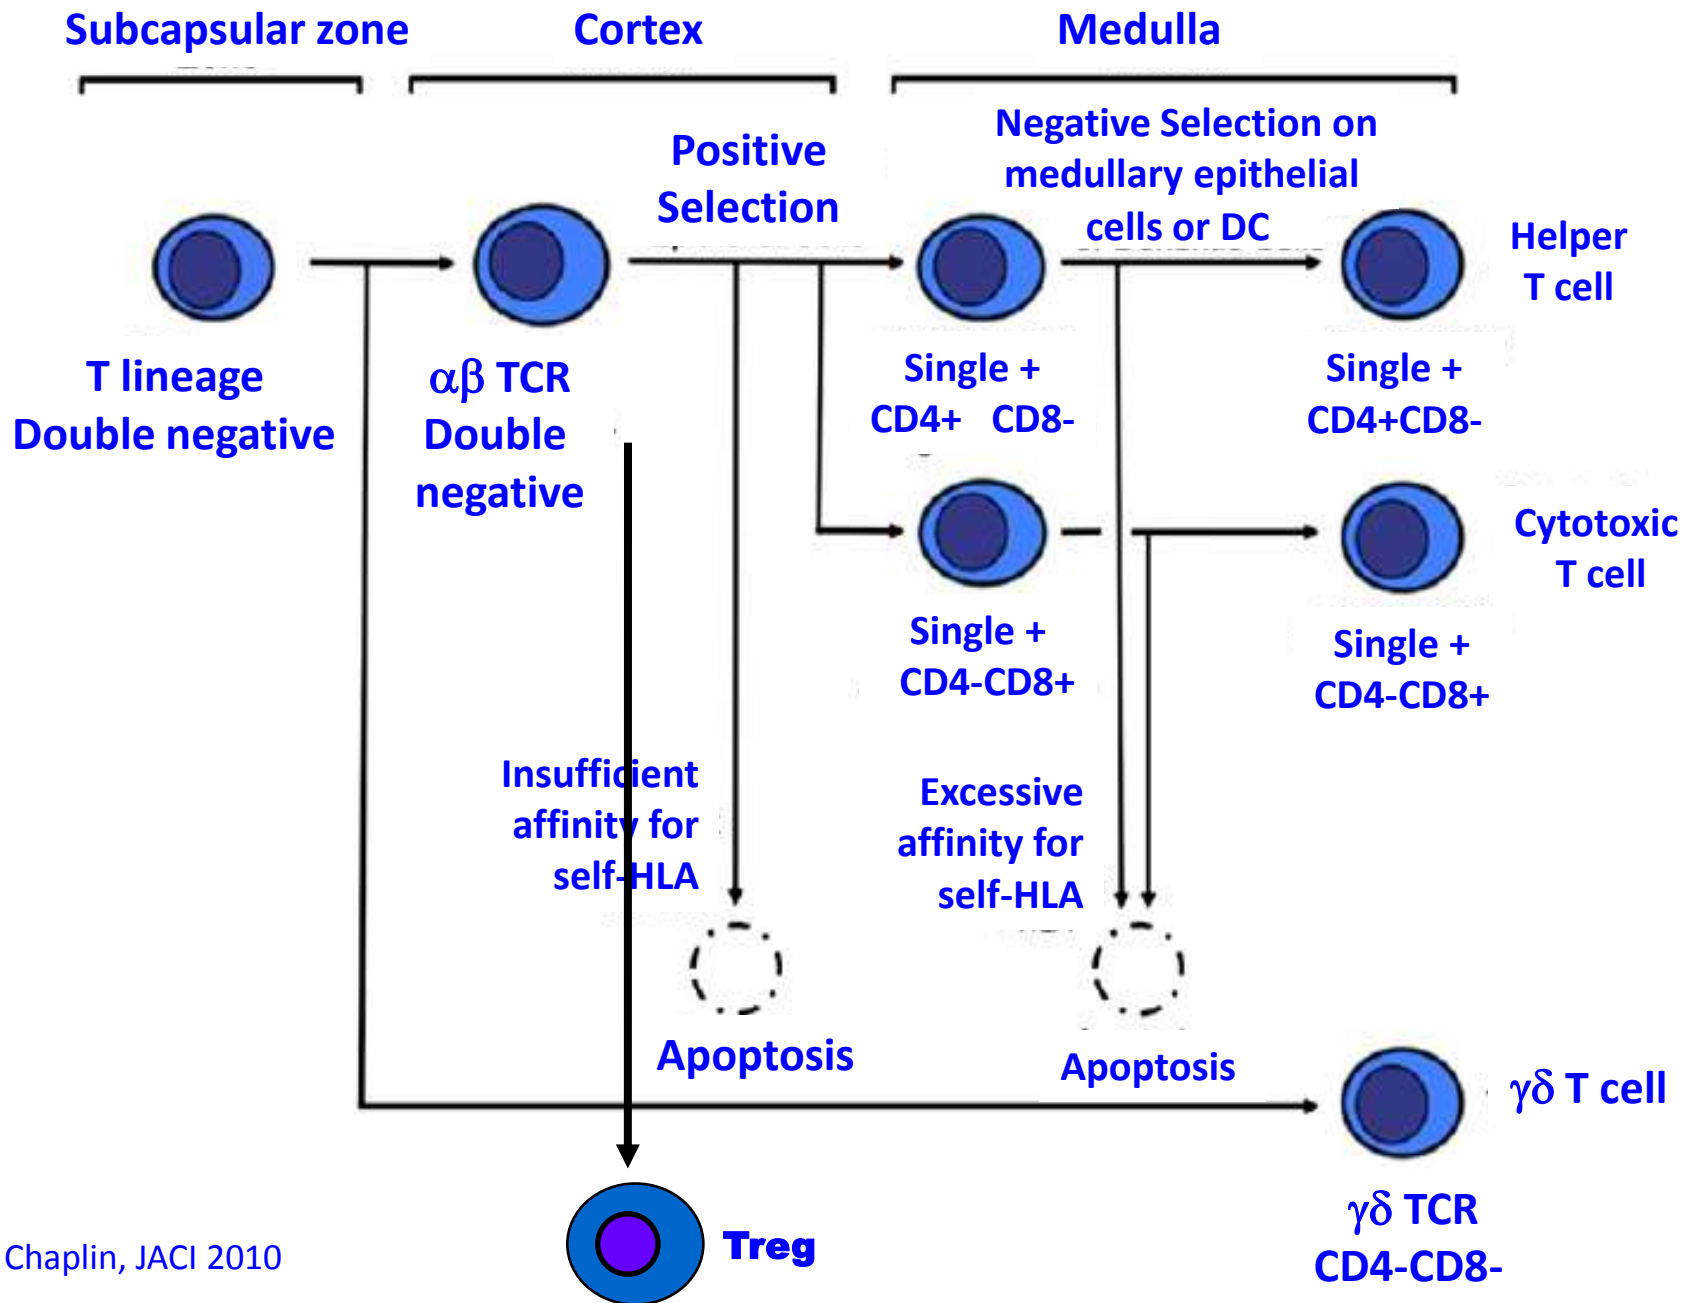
Subcapsular zone

Cortex

Medulla

Positive Selection

Negative Selection on medullary epithelial cells or DC

Helper T cell

T lineage Double negative

$\alpha\beta$ TCR Double negative

Single + CD4+ CD8-

Single + CD4+CD8-

Cytotoxic T cell

Single + CD4-CD8+

Single + CD4-CD8+

Insufficient affinity for self-HLA

Excessive affinity for self-HLA

Apoptosis

Apoptosis

$\gamma\delta$ T cell

$\gamma\delta$ TCR CD4-CD8-

Treg

Chaplin, JACI 2010